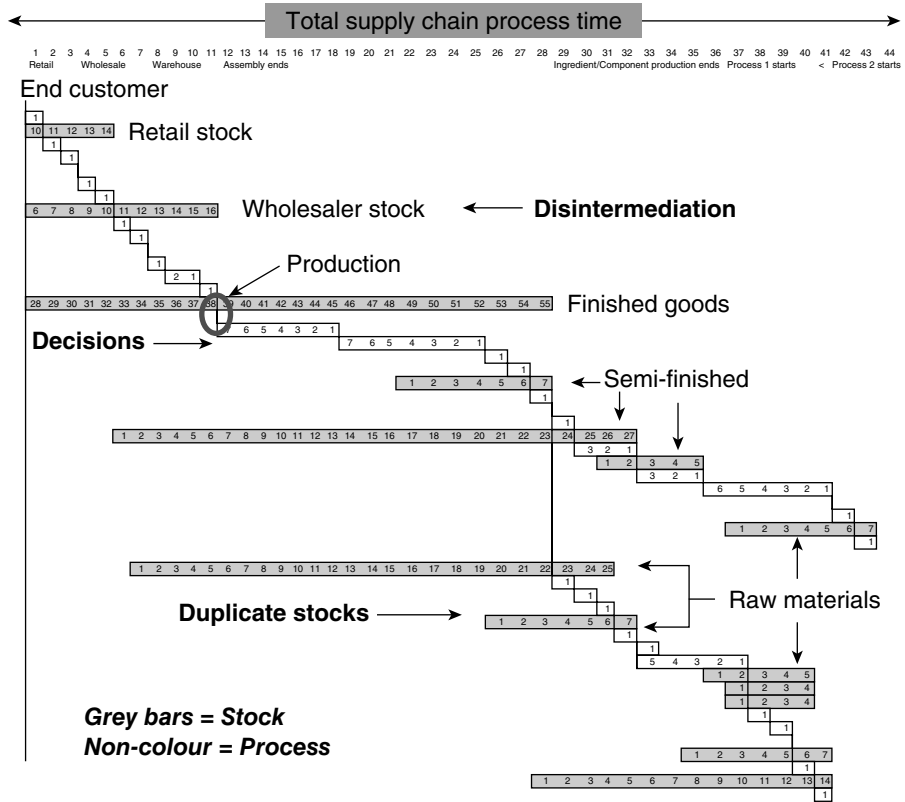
Total supply chain process time

1 2 3 4 5 6 7 8 9 10 11 12 13 14 15 16 17 18 19 20 21 22 23 24 25 26 27 28 29 30 31 32 33 34 35 36 37 38 39 40 41 42 43 44
Retail Wholesale Warehouse Assembly ends Ingredient/Component production ends Process 1 starts < Process 2 starts

End customer

1
10 11 12 13 14 Retail stock
1
1
1
1

6 7 8 9 10 11 12 13 14 15 16 Wholesaler stock ← Disintermediation
1
1
1
2 1
1
Production

28 29 30 31 32 33 34 35 36 37 38 39 40 41 42 43 44 45 46 47 48 49 50 51 52 53 54 55 Finished goods

Decisions → 6 5 4 3 2 1
7 6 5 4 3 2 1
1
1
1 2 3 4 5 6 7 Semi-finished
1
1
1 2 3 4 5 6 7 8 9 10 11 12 13 14 15 16 17 18 19 20 21 22 23 24 25 26 27
3 2 1
1 2 3 4 5
3 2 1
6 5 4 3 2 1
1
1 2 3 4 5 6 7
1

1 2 3 4 5 6 7 8 9 10 11 12 13 14 15 16 17 18 19 20 21 22 23 24 25
1
1
1 Raw materials
Duplicate stocks → 1 2 3 4 5 6 7
1
1
5 4 3 2 1
1 2 3 4 5
1 2 3 4
1 2 3 4
1
1

Grey bars = Stock
Non-colour = Process

1 2 3 4 5 6 7
1
1 2 3 4 5 6 7 8 9 10 11 12 13 14
1